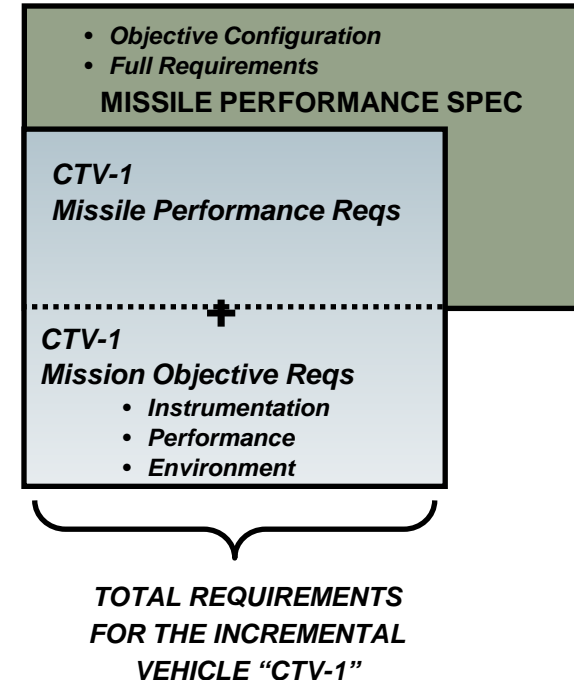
• Objective Configuration
• Full Requirements
MISSILE PERFORMANCE SPEC

CTV-1
Missile Performance Reqs

+

CTV-1
Mission Objective Reqs
• Instrumentation
• Performance
• Environment

TOTAL REQUIREMENTS FOR THE INCREMENTAL VEHICLE "CTV-1"